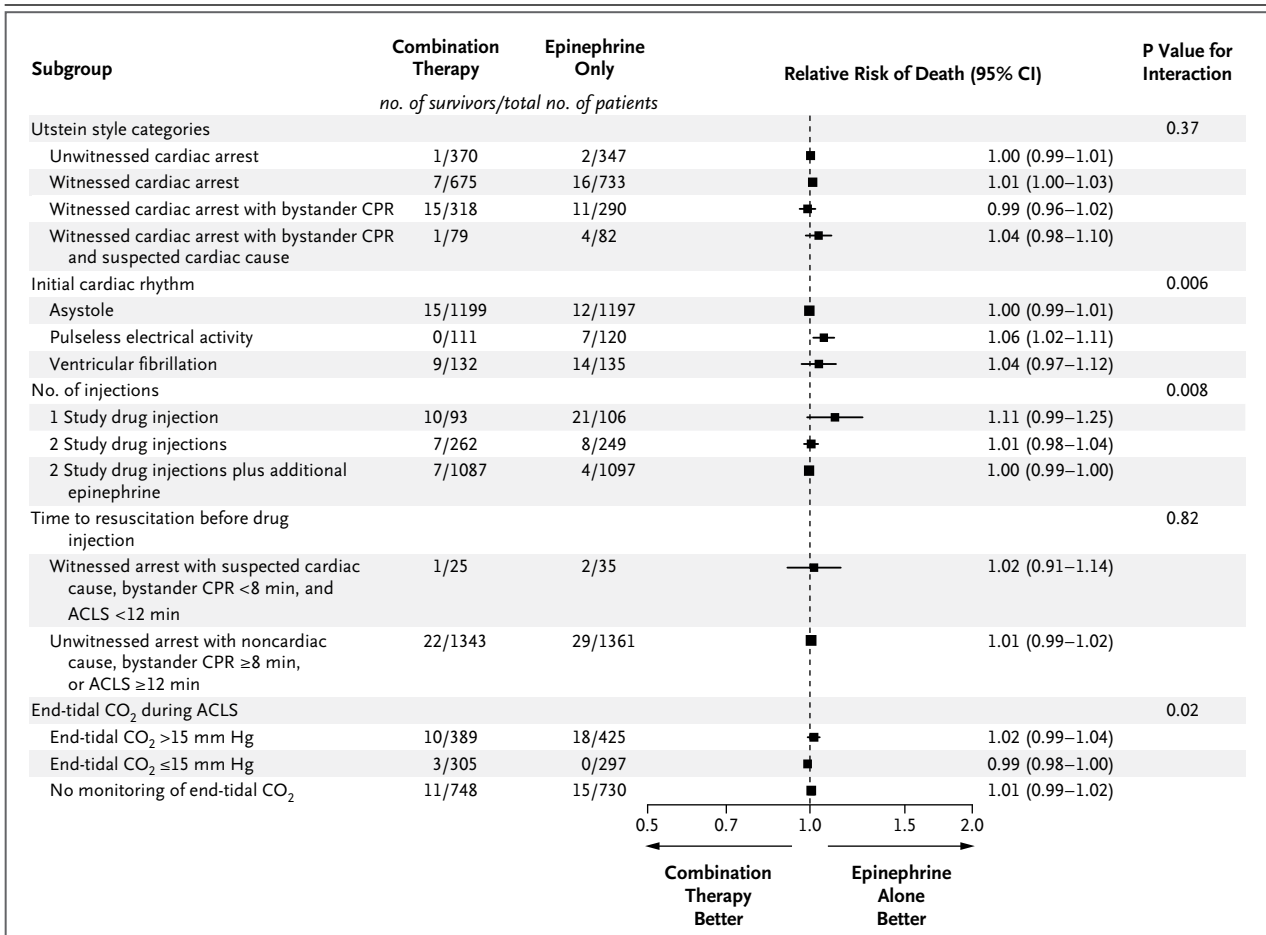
| Subgroup | Combination Therapy | Epinephrine Only | Relative Risk of Death (95% CI) | | P Value for Interaction |
|---|---|---|---|---|---|
| | *no. of survivors/total no. of patients* | | | | |
| Utstein style categories | | | | | 0.37 |
| Unwitnessed cardiac arrest | 1/370 | 2/347 | | 1.00 (0.99–1.01) | |
| Witnessed cardiac arrest | 7/675 | 16/733 | | 1.01 (1.00–1.03) | |
| Witnessed cardiac arrest with bystander CPR | 15/318 | 11/290 | | 0.99 (0.96–1.02) | |
| Witnessed cardiac arrest with bystander CPR and suspected cardiac cause | 1/79 | 4/82 | | 1.04 (0.98–1.10) | |
| Initial cardiac rhythm | | | | | 0.006 |
| Asystole | 15/1199 | 12/1197 | | 1.00 (0.99–1.01) | |
| Pulseless electrical activity | 0/111 | 7/120 | | 1.06 (1.02–1.11) | |
| Ventricular fibrillation | 9/132 | 14/135 | | 1.04 (0.97–1.12) | |
| No. of injections | | | | | 0.008 |
| 1 Study drug injection | 10/93 | 21/106 | | 1.11 (0.99–1.25) | |
| 2 Study drug injections | 7/262 | 8/249 | | 1.01 (0.98–1.04) | |
| 2 Study drug injections plus additional epinephrine | 7/1087 | 4/1097 | | 1.00 (0.99–1.00) | |
| Time to resuscitation before drug injection | | | | | 0.82 |
| Witnessed arrest with suspected cardiac cause, bystander CPR <8 min, and ACLS <12 min | 1/25 | 2/35 | | 1.02 (0.91–1.14) | |
| Unwitnessed arrest with noncardiac cause, bystander CPR ≥8 min, or ACLS ≥12 min | 22/1343 | 29/1361 | | 1.01 (0.99–1.02) | |
| End-tidal $CO_2$ during ACLS | | | | | 0.02 |
| End-tidal $CO_2$ >15 mm Hg | 10/389 | 18/425 | | 1.02 (0.99–1.04) | |
| End-tidal $CO_2$ ≤15 mm Hg | 3/305 | 0/297 | | 0.99 (0.98–1.00) | |
| No monitoring of end-tidal $CO_2$ | 11/748 | 15/730 | | 1.01 (0.99–1.02) | |

0.5 0.7 1.0 1.5 2.0

Combination Therapy Better

Epinephrine Alone Better